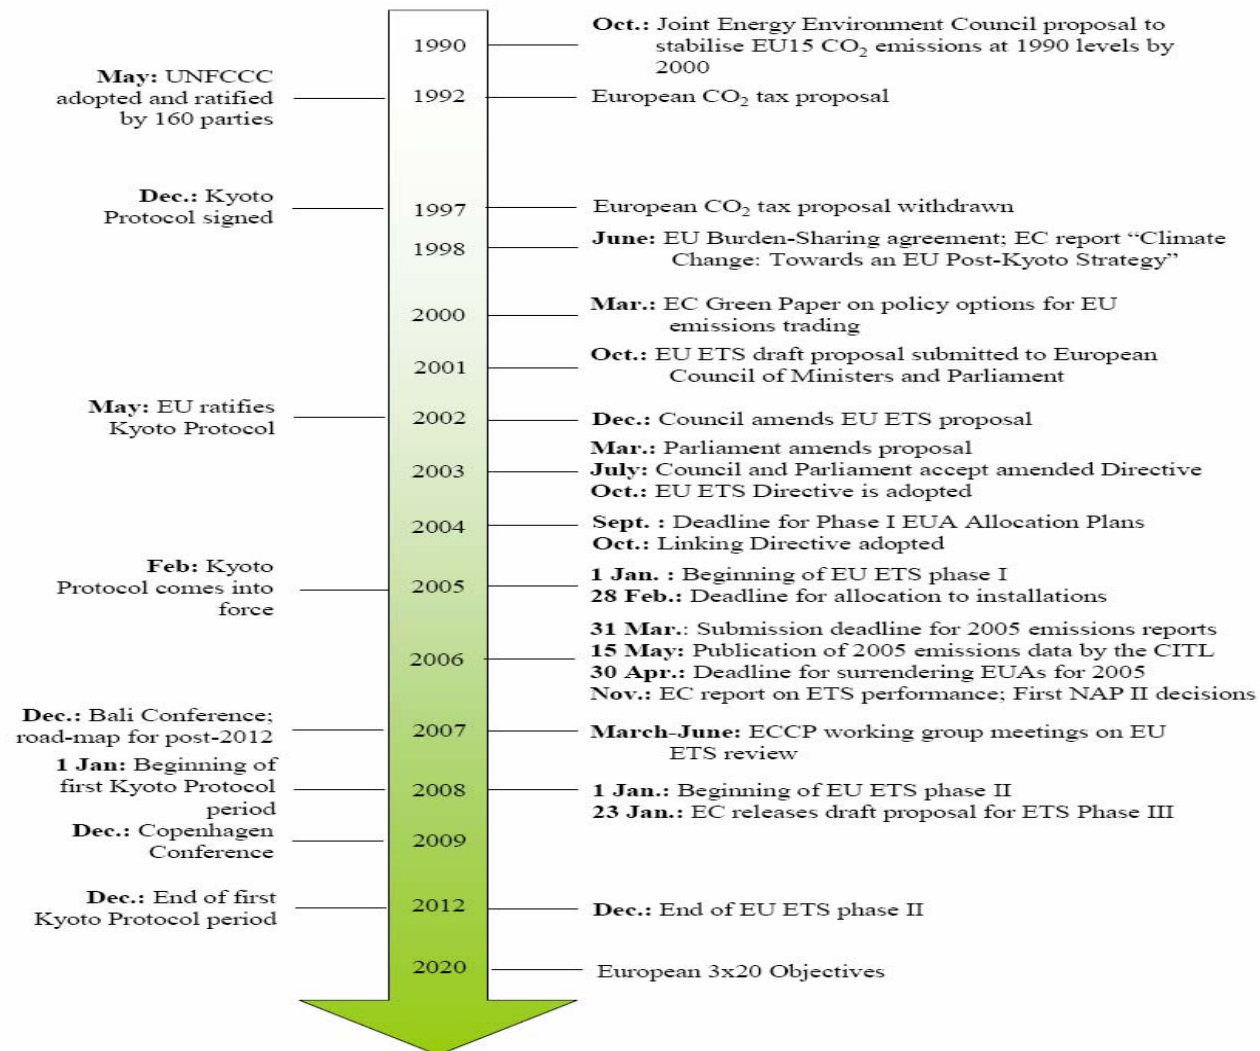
1990
Oct.: Joint Energy Environment Council proposal to stabilise EU15 $CO_2$ emissions at 1990 levels by 2000

May: UNFCCC adopted and ratified by 160 parties
1992
European $CO_2$ tax proposal

Dec.: Kyoto Protocol signed
1997
European $CO_2$ tax proposal withdrawn

1998
June: EU Burden-Sharing agreement; EC report "Climate Change: Towards an EU Post-Kyoto Strategy"

2000
Mar.: EC Green Paper on policy options for EU emissions trading

2001
Oct.: EU ETS draft proposal submitted to European Council of Ministers and Parliament

May: EU ratifies Kyoto Protocol
2002
Dec.: Council amends EU ETS proposal

2003
Mar.: Parliament amends proposal
July: Council and Parliament accept amended Directive
Oct.: EU ETS Directive is adopted

2004
Sept. : Deadline for Phase I EUA Allocation Plans
Oct.: Linking Directive adopted

Feb: Kyoto Protocol comes into force
2005
1 Jan. : Beginning of EU ETS phase I
28 Feb.: Deadline for allocation to installations

2006
31 Mar.: Submission deadline for 2005 emissions reports
15 May: Publication of 2005 emissions data by the CITL
30 Apr.: Deadline for surrendering EUAs for 2005
Nov.: EC report on ETS performance; First NAP II decisions

Dec.: Bali Conference; road-map for post-2012
2007
March-June: ECCP working group meetings on EU ETS review

1 Jan: Beginning of first Kyoto Protocol period
2008
1 Jan.: Beginning of EU ETS phase II
23 Jan.: EC releases draft proposal for ETS Phase III

Dec.: Copenhagen Conference
2009

Dec.: End of first Kyoto Protocol period
2012
Dec.: End of EU ETS phase II

2020
European 3x20 Objectives